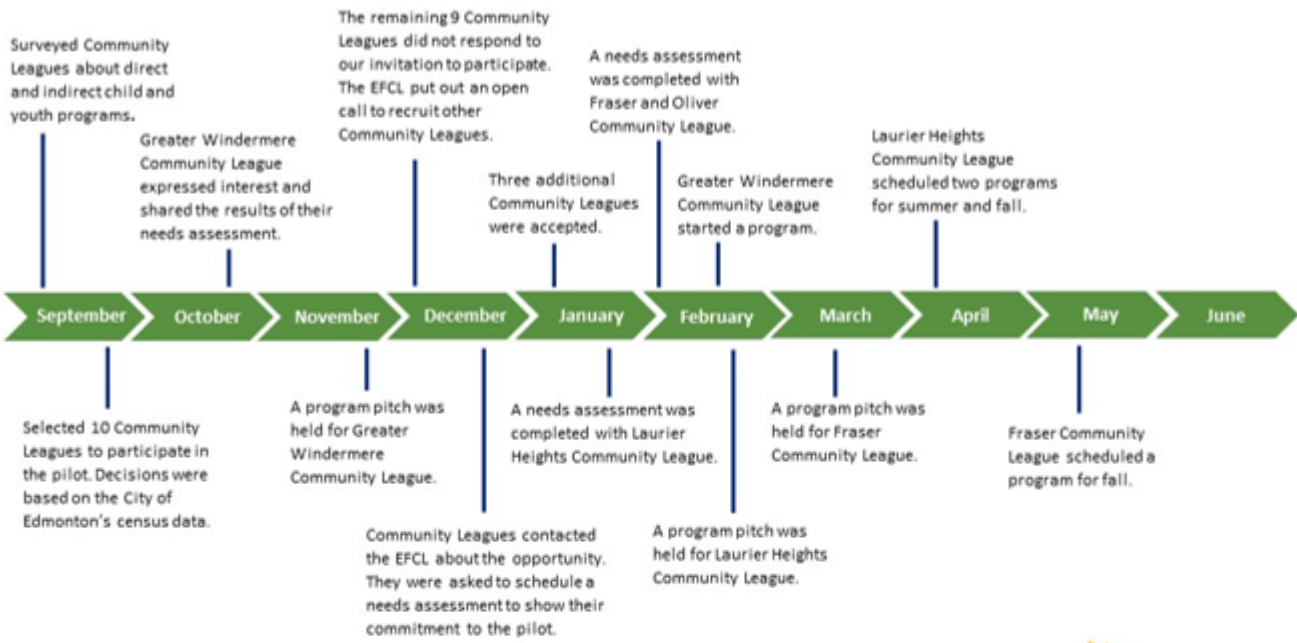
Surveyed Community Leagues about direct and indirect child and youth programs.

Greater Windermere Community League expressed interest and shared the results of their needs assessment.

The remaining 9 Community Leagues did not respond to our invitation to participate. The EFCL put out an open call to recruit other Community Leagues.

Three additional Community Leagues were accepted.

A needs assessment was completed with Fraser and Oliver Community League.

Greater Windermere Community League started a program.

Laurier Heights Community League scheduled two programs for summer and fall.

September

October

November

December

January

February

March

April

May

June

Selected 10 Community Leagues to participate in the pilot. Decisions were based on the City of Edmonton's census data.

A program pitch was held for Greater Windermere Community League.

Community Leagues contacted the EFCL about the opportunity. They were asked to schedule a needs assessment to show their commitment to the pilot.

A needs assessment was completed with Laurier Heights Community League.

A program pitch was held for Laurier Heights Community League.

A program pitch was held for Fraser Community League.

Fraser Community League scheduled a program for fall.